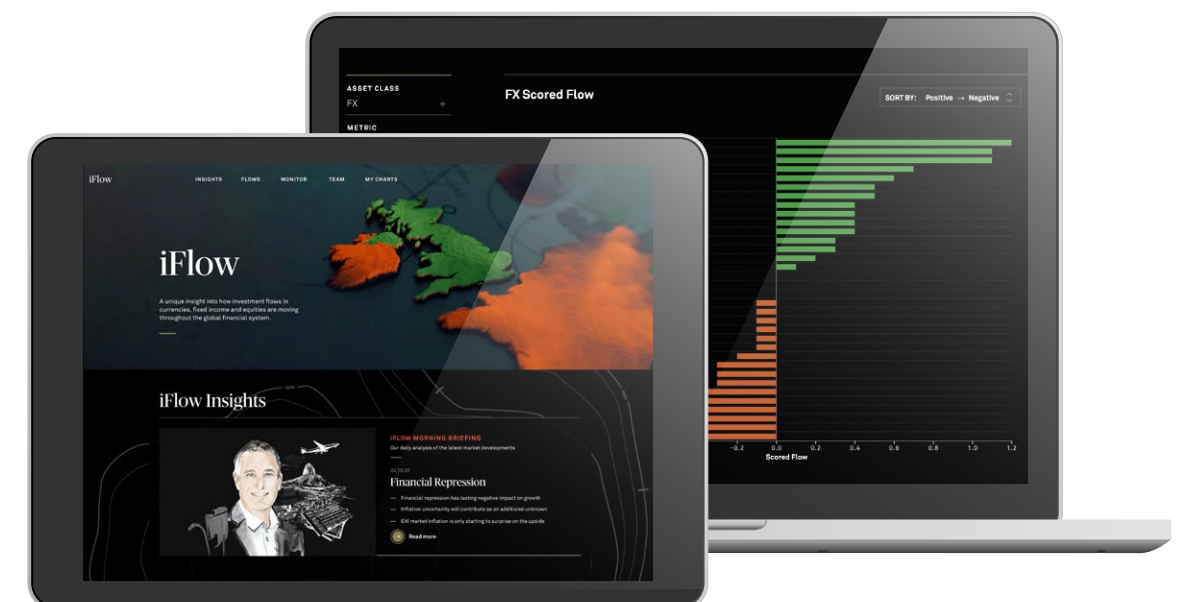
ASSET CLASS
FX
METRIC

FX Scored Flow

SORT BY: Positive → Negative

−0.2
0.0
0.2
0.4
0.6
0.8
1.0
1.2
Scored Flow

iFlow
INSIGHTS
FLOWS
MONITOR
TEAM
MY CHARTS

iFlow

A unique insight into how investment flows in currencies, fixed income and equities are moving throughout the global financial system.

iFlow Insights

IFLOW MORNING BRIEFING
Our daily analysis of the latest market developments

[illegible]

Financial Repression

— Financial repression has lasting negative impact on growth
— Inflation uncertainty will contribute as an additional unknown
— EM market inflation is only starting to surprise on the upside

Read more